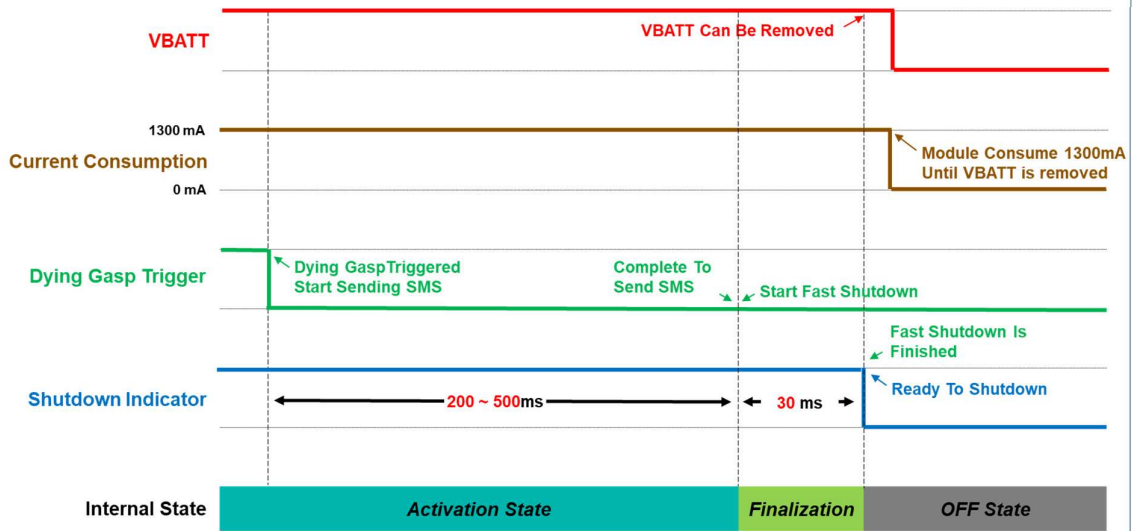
VBATT

VBATT Can Be Removed

1300 mA

Current Consumption

0 mA

Module Consume 1300mA Until VBATT is removed

Dying Gasp Trigger

Dying GaspTriggered Start Sending SMS

Complete To Send SMS

Start Fast Shutdown

Fast Shutdown Is Finished

Shutdown Indicator

200 ~ 500ms

30 ms

Ready To Shutdown

Internal State

Activation State

Finalization

OFF State